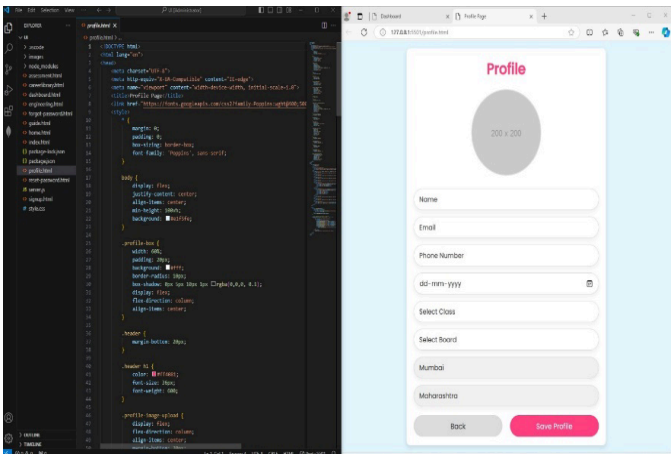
File Edit Selection View

EXPLORER

UI

> .vscode

> images

> node_modules

assessment.html

careerlibrary.html

dashboard.html

engineering.html

forgot-password.html

guide.html

home.html

index.html

package-lock.json

package.json

profile.html

reset-password.html

server.js

signup.html

style.css

profile.html

<!DOCTYPE html>

<html lang="en">

<head>

<meta charset="UTF-8">

<meta http-equiv="X-UA-Compatible" content="IE=edge">

<meta name="viewport" content="width=device-width, initial-scale=1.0">

<title>Profile Page</title>

<link href="https://fonts.googleapis.com/css2?family=Poppins:wght@400;500

<style>

* {

margin: 0;

padding: 0;

box-sizing: border-box;

font-family: 'Poppins', sans-serif;

}

body {

display: flex;

justify-content: center;

align-items: center;

min-height: 100vh;

background: #e1f0fe;

}

.profile-box {

width: 400;

padding: 20px;

background: #fff;

border-radius: 10px;

box-shadow: 0px 5px 10px 5px rgba(0,0,0, 0.1);

display: flex;

flex-direction: column;

align-items: center;

}

.header {

margin-bottom: 20px;

}

.header h1 {

color: #ff4081;

font-size: 28px;

font-weight: 600;

}

.profile-image-upload {

display: flex;

flex-direction: column;

align-items: center;

OUTLINE

TIMELINE

Dashboard

Profile Page

127.0.0.1:5500/profile.html

Profile

200 x 200

Name

Email

Phone Number

dd-mm-yyyy

Select Class

Select Board

Mumbai

Maharashtra

Back

Save Profile